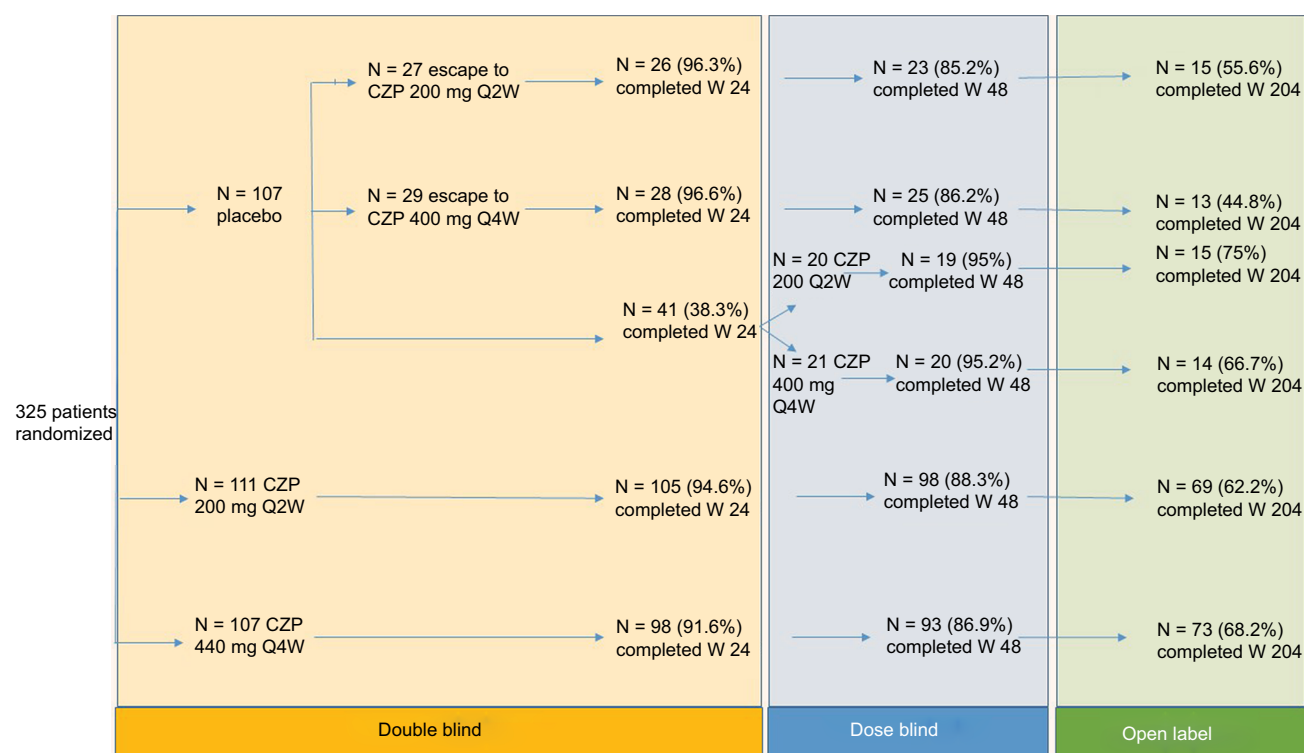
325 patients randomized

N = 107 placebo

N = 27 escape to CZP 200 mg Q2W

N = 26 (96.3%) completed W 24

N = 23 (85.2%) completed W 48

N = 15 (55.6%) completed W 204

N = 29 escape to CZP 400 mg Q4W

N = 28 (96.6%) completed W 24

N = 25 (86.2%) completed W 48

N = 13 (44.8%) completed W 204

N = 41 (38.3%) completed W 24

N = 20 CZP 200 Q2W

N = 19 (95%) completed W 48

N = 15 (75%) completed W 204

N = 21 CZP 400 mg Q4W

N = 20 (95.2%) completed W 48

N = 14 (66.7%) completed W 204

N = 111 CZP 200 mg Q2W

N = 105 (94.6%) completed W 24

N = 98 (88.3%) completed W 48

N = 69 (62.2%) completed W 204

N = 107 CZP 440 mg Q4W

N = 98 (91.6%) completed W 24

N = 93 (86.9%) completed W 48

N = 73 (68.2%) completed W 204

Double blind

Dose blind

Open label